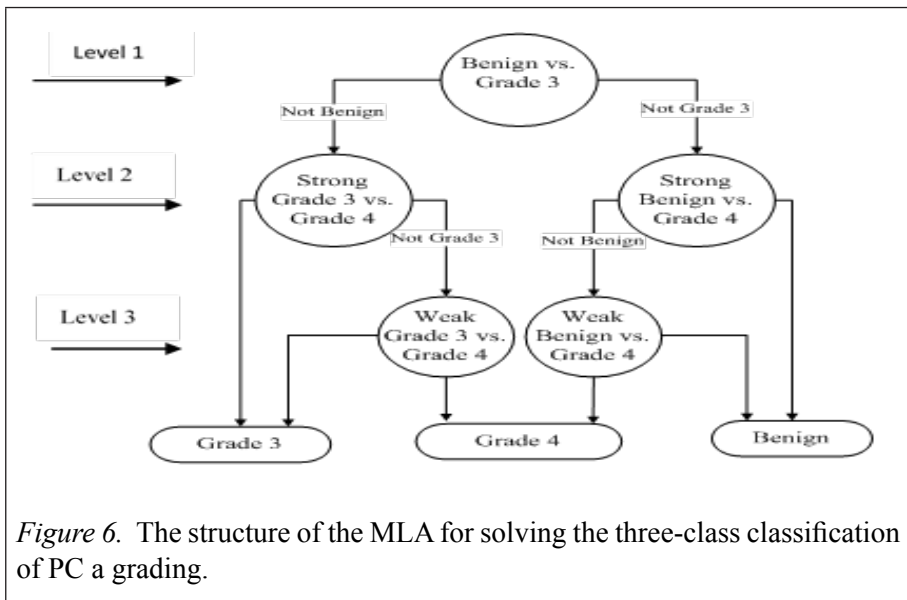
Level 1

Benign vs. Grade 3

Not Benign

Not Grade 3

Level 2

Strong Grade 3 vs. Grade 4

Strong Benign vs. Grade 4

Not Grade 3

Not Benign

Level 3

Weak Grade 3 vs. Grade 4

Weak Benign vs. Grade 4

Grade 3

Grade 4

Benign

*Figure 6.* The structure of the MLA for solving the three-class classification of PC a grading.